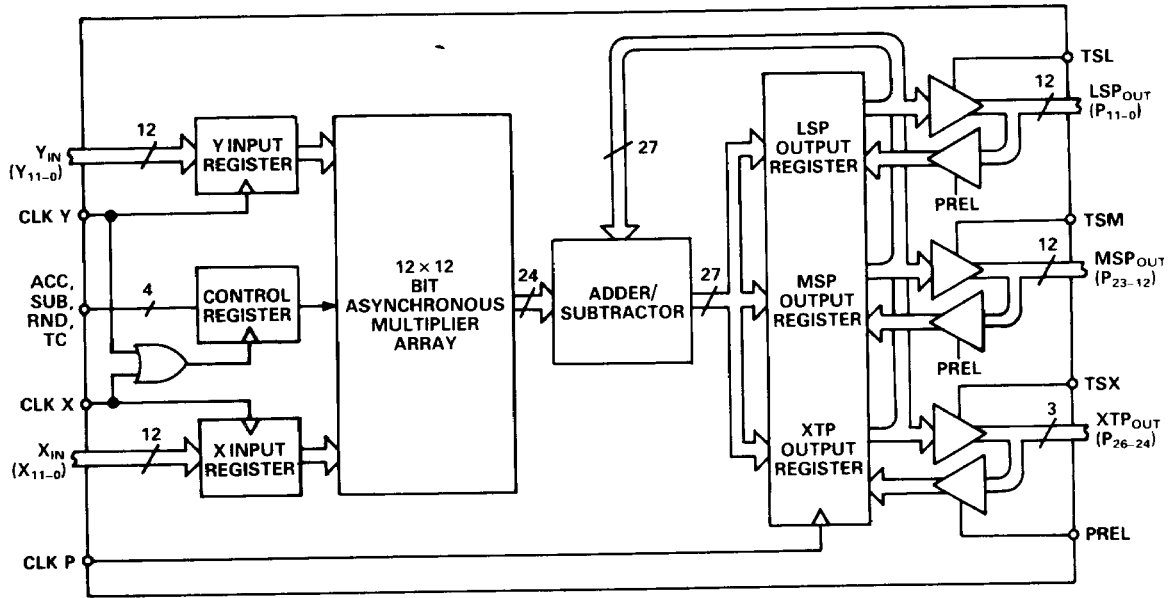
TSL
12
$LSP_{OUT}$
$(P_{11-0})$
12
$Y_{IN}$
$(Y_{11-0})$
Y INPUT REGISTER
27
LSP OUTPUT REGISTER
PREL
CLK Y
TSM
12 × 12 BIT ASYNCHRONOUS MULTIPLIER ARRAY
12
$MSP_{OUT}$
$(P_{23-12})$
ACC, SUB, RND, TC
4
CONTROL REGISTER
24
ADDER/ SUBTRACTOR
27
MSP OUTPUT REGISTER
PREL
CLK X
TSX
3
$XTP_{OUT}$
$(P_{26-24})$
12
$X_{IN}$
$(X_{11-0})$
X INPUT REGISTER
XTP OUTPUT REGISTER
PREL
CLK P